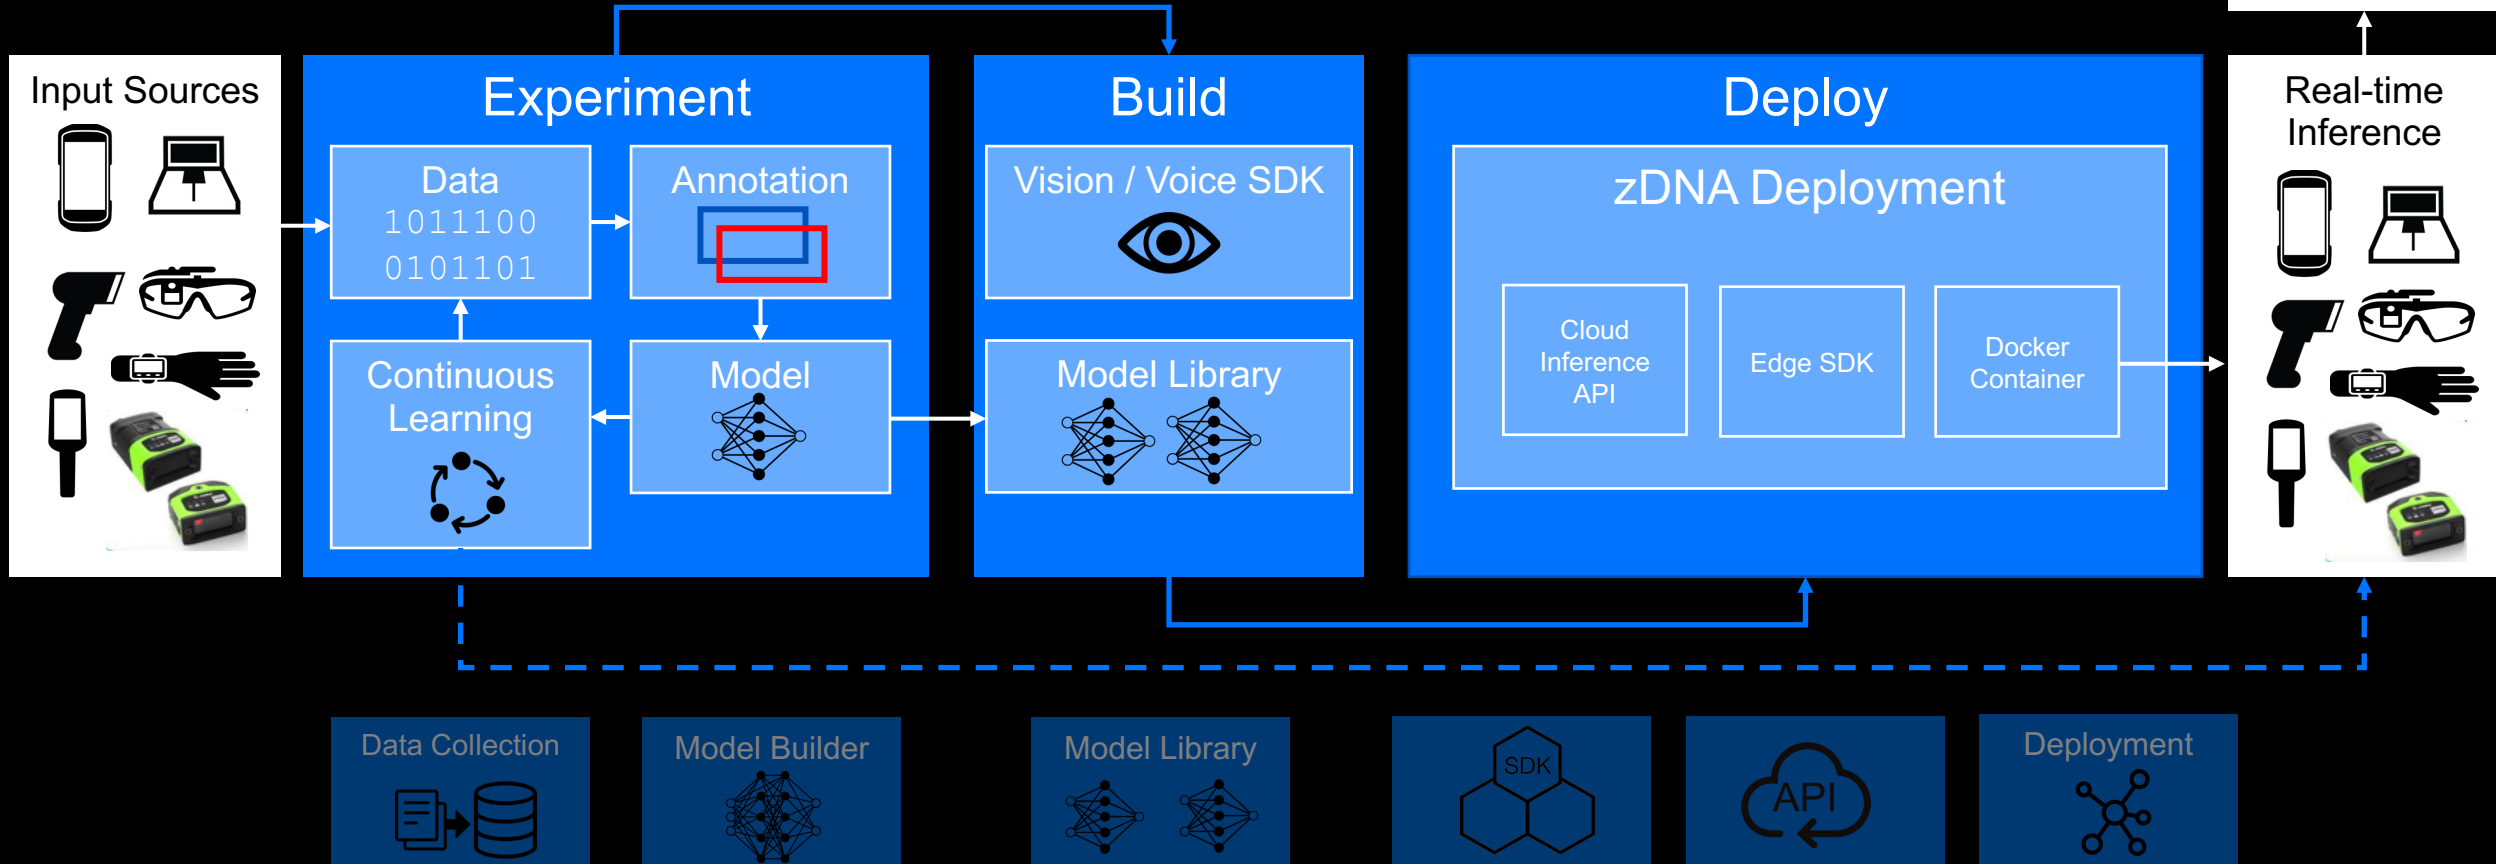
Input Sources

Experiment

Data
1011100
0101101

Annotation

Continuous Learning

Model

Build

Vision / Voice SDK

Model Library

Deploy

zDNA Deployment

Cloud Inference API

Edge SDK

Docker Container

Real-time Inference

Data Collection

Model Builder

Model Library

SDK

API

Deployment